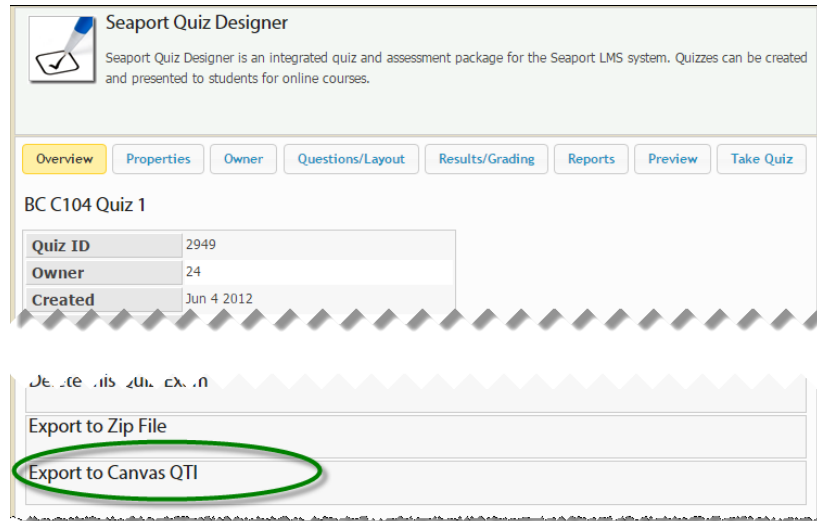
Seaport Quiz Designer

Seaport Quiz Designer is an integrated quiz and assessment package for the Seaport LMS system. Quizzes can be created and presented to students for online courses.

Overview | Properties | Owner | Questions/Layout | Results/Grading | Reports | Preview | Take Quiz

BC C104 Quiz 1

| | |
|---|---|
| Quiz ID | 2949 |
| Owner | 24 |
| Created | Jun 4 2012 |

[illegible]

Export to Zip File

Export to Canvas QTI